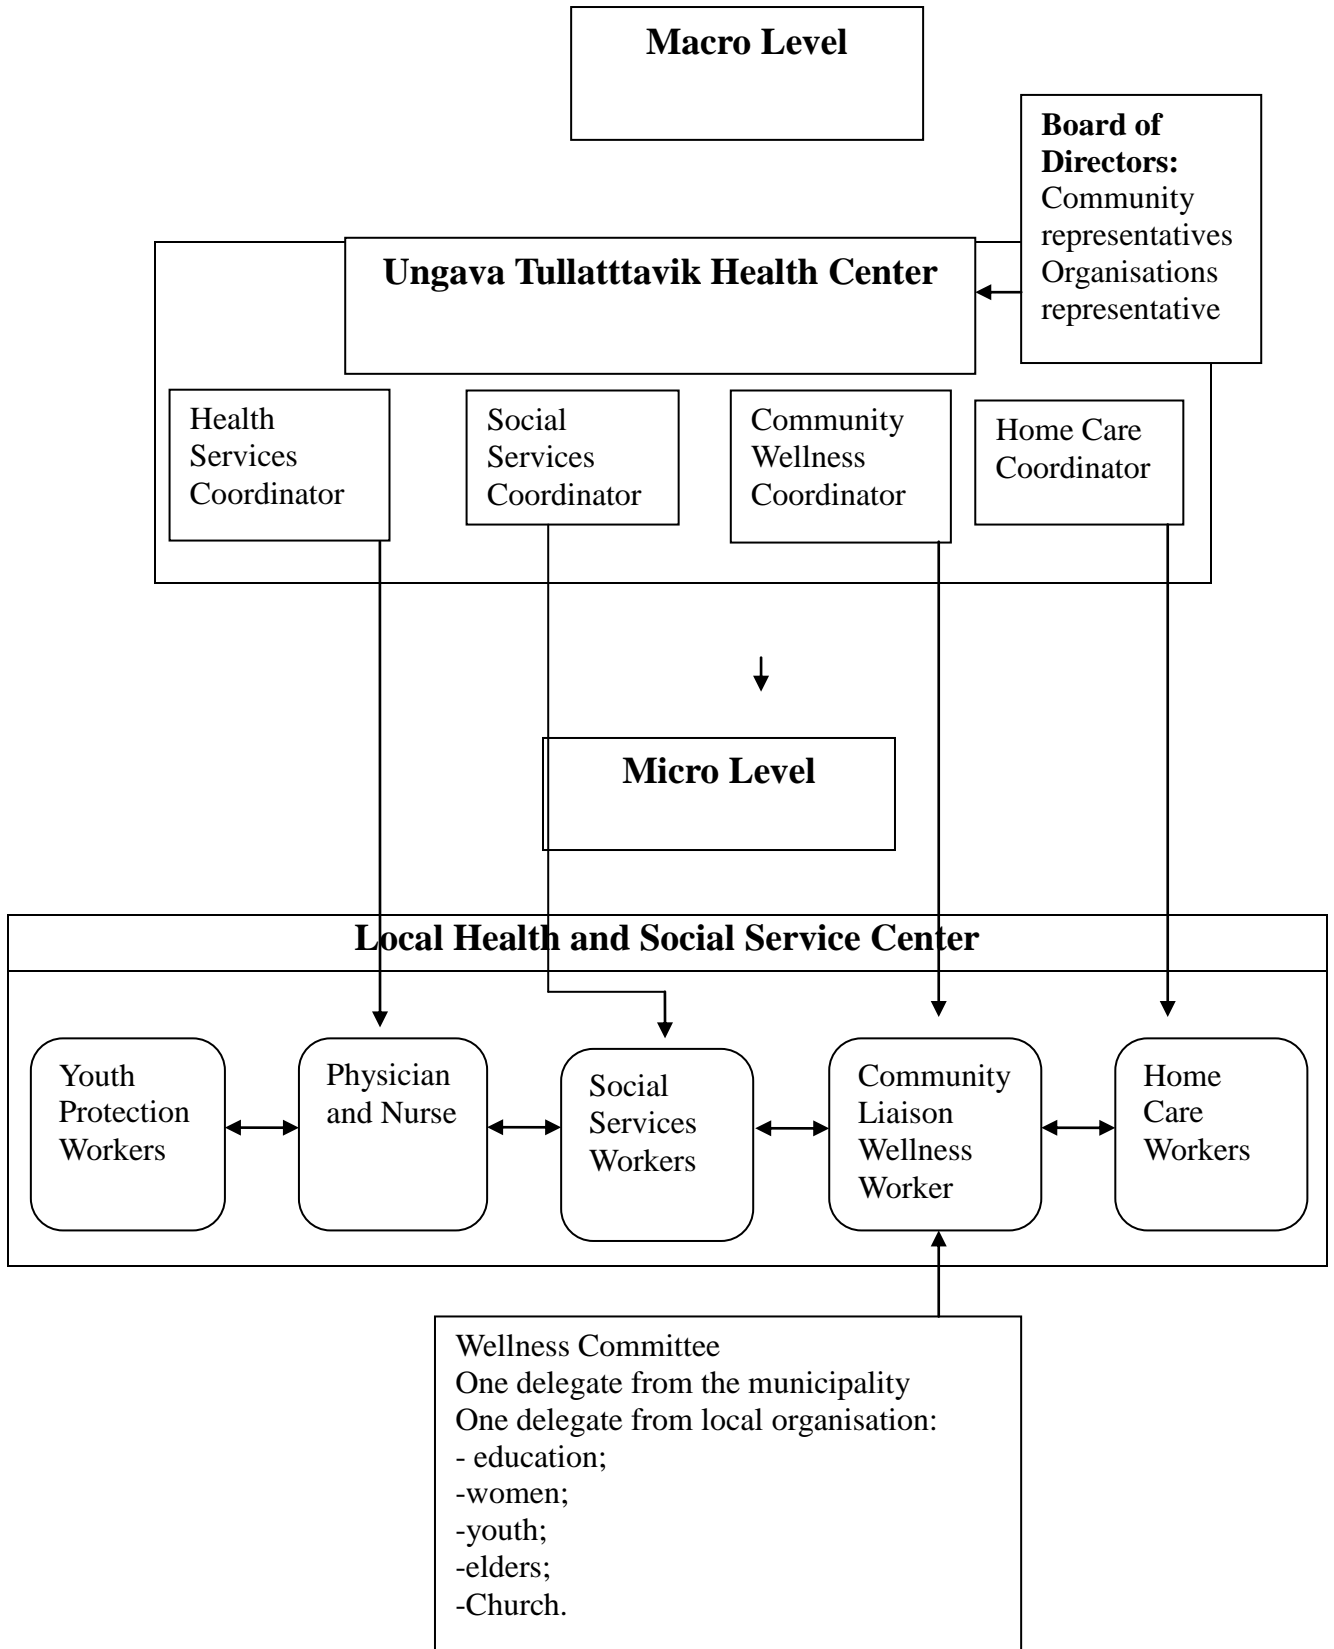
Macro Level

Board of Directors:
Community representatives
Organisations representative

Ungava Tullatttavik Health Center

Health Services Coordinator

Social Services Coordinator

Community Wellness Coordinator

Home Care Coordinator

Micro Level

Local Health and Social Service Center

Youth Protection Workers

Physician and Nurse

Social Services Workers

Community Liaison Wellness Worker

Home Care Workers

Wellness Committee
One delegate from the municipality
One delegate from local organisation:
- education;
-women;
-youth;
-elders;
-Church.